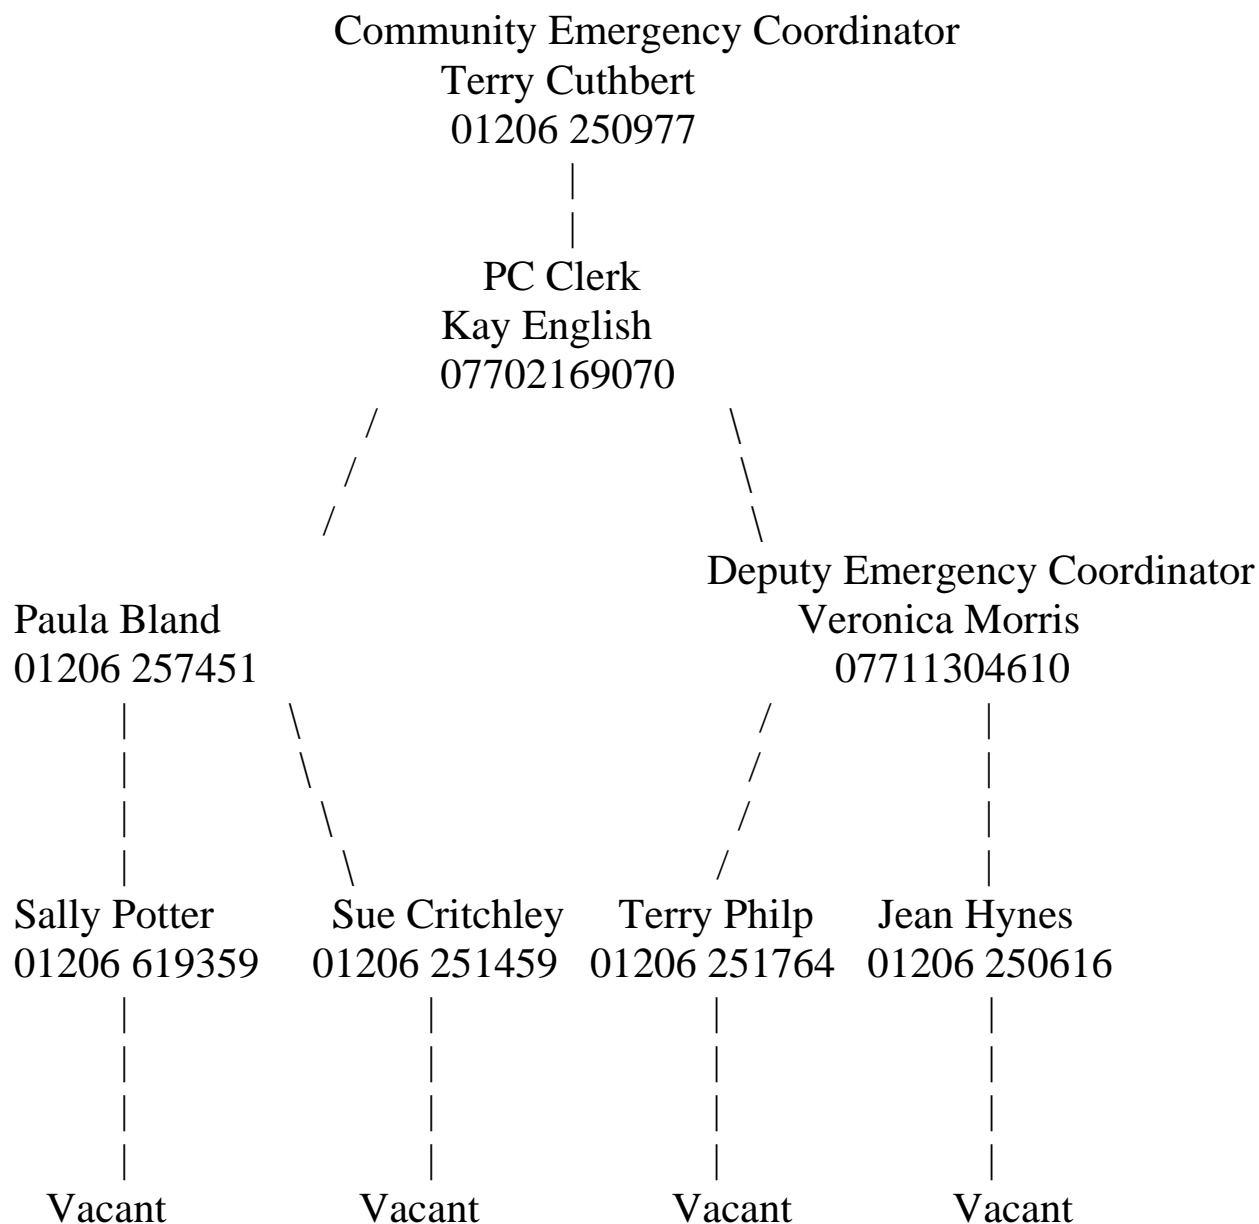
Community Emergency Coordinator
Terry Cuthbert
01206 250977

PC Clerk
Kay English
07702169070

Deputy Emergency Coordinator
Veronica Morris
07711304610

Paula Bland
01206 257451

Sally Potter
01206 619359

Sue Critchley
01206 251459

Terry Philp
01206 251764

Jean Hynes
01206 250616

Vacant

Vacant

Vacant

Vacant